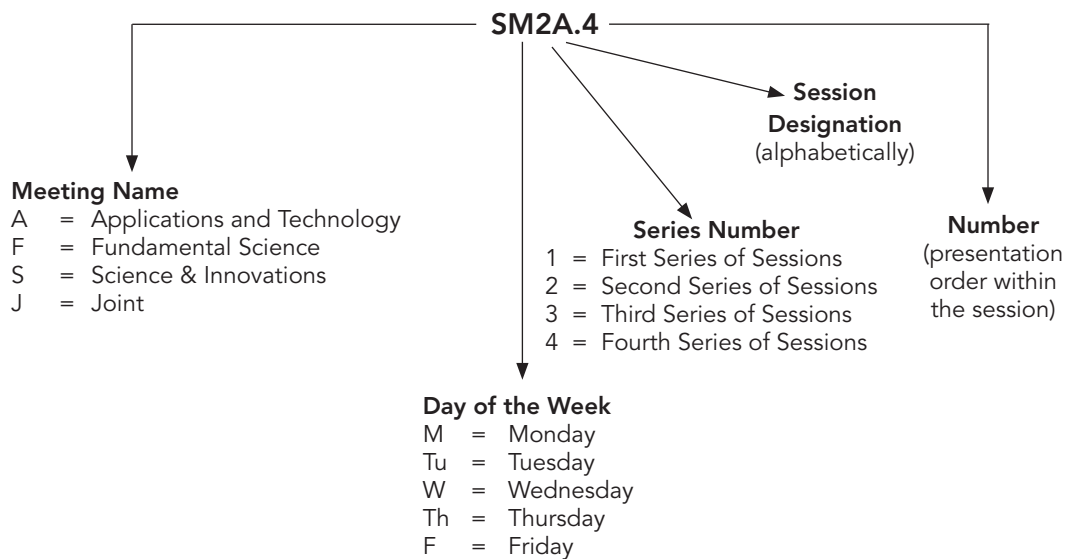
SM2A.4

Session Designation (alphabetically)

Meeting Name
A = Applications and Technology
F = Fundamental Science
S = Science & Innovations
J = Joint

Series Number
1 = First Series of Sessions
2 = Second Series of Sessions
3 = Third Series of Sessions
4 = Fourth Series of Sessions

Number
(presentation order within the session)

Day of the Week
M = Monday
Tu = Tuesday
W = Wednesday
Th = Thursday
F = Friday